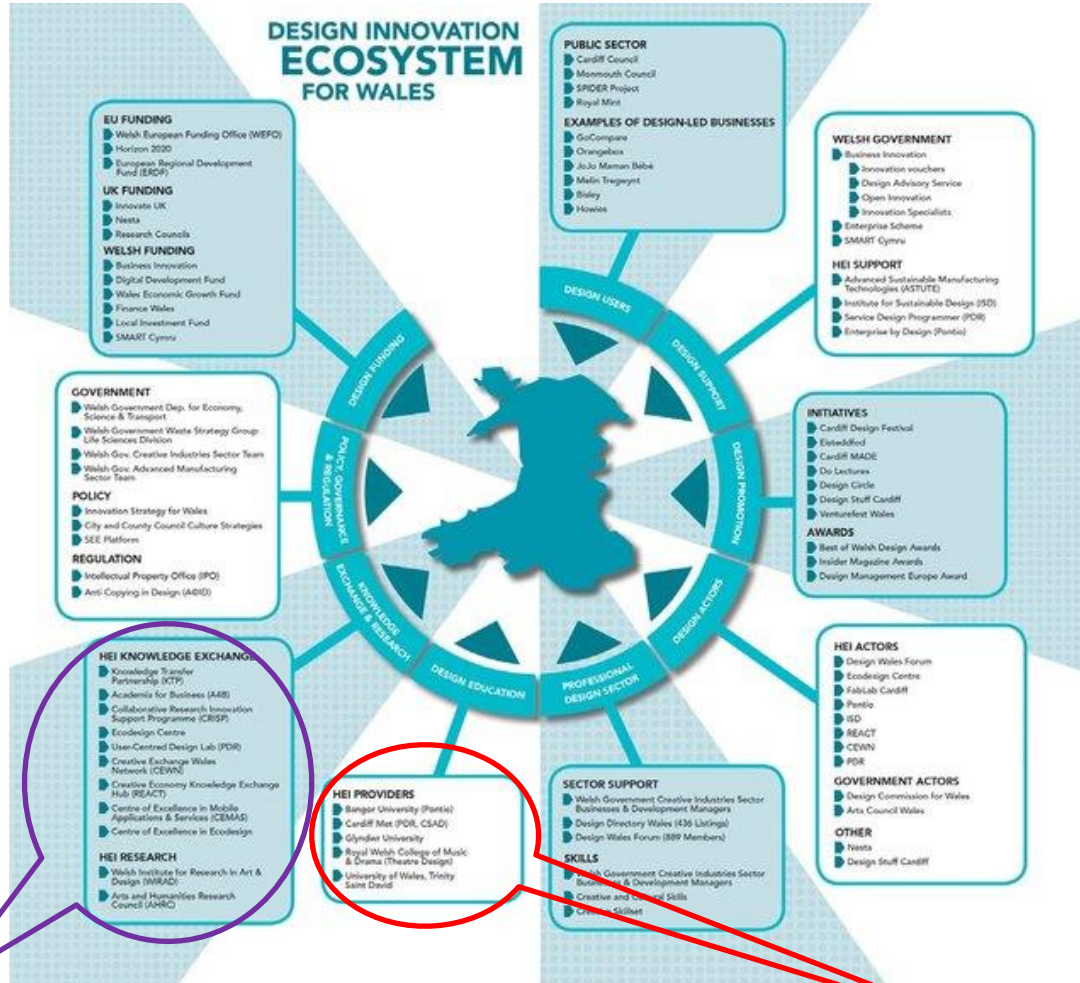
DESIGN INNOVATION ECOSYSTEM FOR WALES

PUBLIC SECTOR
Cardiff Council
Monmouth Council
SPIDER Project
Royal Mint

EXAMPLES OF DESIGN-LED BUSINESSES
GoCompare
Orangebox
JoJo Maman Bébé
Melin Tregwynt
Bisley
Howies

EU FUNDING
Welsh European Funding Office (WEFO)
Horizon 2020
European Regional Development Fund (ERDF)

UK FUNDING
Innovate UK
Nesta
Research Councils

WELSH FUNDING
Business Innovation
Digital Development Fund
Wales Economic Growth Fund
Finance Wales
Local Investment Fund
SMART Cymru

WELSH GOVERNMENT
Business Innovation
Innovation vouchers
Design Advisory Service
Open Innovation
Innovation Specialists
Enterprise Scheme
SMART Cymru

HEI SUPPORT
Advanced Sustainable Manufacturing Technologies (ASTUTE)
Institute for Sustainable Design (ISD)
Service Design Programmer (PDR)
Enterprise by Design (Pontio)

GOVERNMENT
Welsh Government Dep. for Economy, Science & Transport
Welsh Government Waste Strategy Group Life Sciences Division
Welsh Gov. Creative Industries Sector Team
Welsh Gov. Advanced Manufacturing Sector Team

POLICY
Innovation Strategy for Wales
City and County Council Culture Strategies
SEE Platform

REGULATION
Intellectual Property Office (IPO)
Anti Copying in Design (ACID)

DESIGN USERS
DESIGN SUPPORT
DESIGN PROMOTION
DESIGN ACTORS
PROFESSIONAL DESIGN SECTOR
DESIGN EDUCATION
KNOWLEDGE EXCHANGE & RESEARCH
POLICY, GOVERNANCE & REGULATION
DESIGN FUNDING

INITIATIVES
Cardiff Design Festival
Eisteddfod
Cardiff MADE
Do Lectures
Design Circle
Design Stuff Cardiff
Venturefest Wales

AWARDS
Best of Welsh Design Awards
Insider Magazine Awards
Design Management Europe Award

HEI KNOWLEDGE EXCHANGE
Knowledge Transfer Partnership (KTP)
Academia for Business (A4B)
Collaborative Research Innovation Support Programme (CRISP)
Ecodesign Centre
User-Centred Design Lab (PDR)
Creative Exchange Wales Network (CEWN)
Creative Economy Knowledge Exchange Hub (REACT)
Centre of Excellence in Mobile Applications & Services (CEMAS)
Centre of Excellence in Ecodesign

HEI RESEARCH
Welsh Institute for Research in Art & Design (WIRAD)
Arts and Humanities Research Council (AHRC)

HEI ACTORS
Design Wales Forum
Ecodesign Centre
FabLab Cardiff
Pontio
ISD
REACT
CEWN
PDR

GOVERNMENT ACTORS
Design Commission for Wales
Arts Council Wales

OTHER
Nesta
Design Stuff Cardiff

HEI PROVIDERS
Bangor University (Pontio)
Cardiff Met (PDR, CSAD)
Glyndwr University
Royal Welsh College of Music & Drama (Theatre Design)
University of Wales, Trinity Saint David

SECTOR SUPPORT
Welsh Government Creative Industries Sector Businesses & Development Managers
Design Directory Wales (436 Listings)
Design Wales Forum (889 Members)

SKILLS
Welsh Government Creative Industries Sector Businesses & Development Managers
Creative and Cultural Skills
Creative Skillset